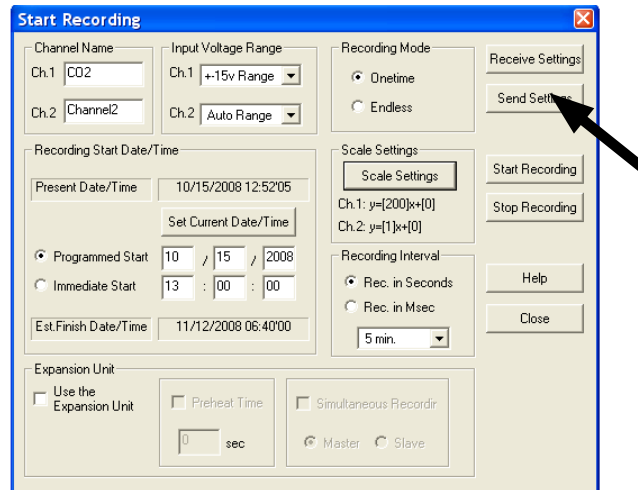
Start Recording

Channel Name
Ch.1 CO2
Ch.2 Channel2

Input Voltage Range
Ch.1 +-15v Range
Ch.2 Auto Range

Recording Mode
Onetime
Endless

Receive Settings
Send Sett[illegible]

Recording Start Date/Time
Present Date/Time 10/15/2008 12:52'05
Set Current Date/Time
Programmed Start 10 / 15 / 2008
Immediate Start 13 : 00 : 00
Est.Finish Date/Time 11/12/2008 06:40'00

Scale Settings
Scale Settings
Ch.1: y=[200]x+[0]
Ch.2: y=[1]x+[0]

Start Recording
Stop Recording

Recording Interval
Rec. in Seconds
Rec. in Msec
5 min.

Help
Close

Expansion Unit
Use the Expansion Unit
Preheat Time
0 sec
Simultaneous Recordir
Master Slave